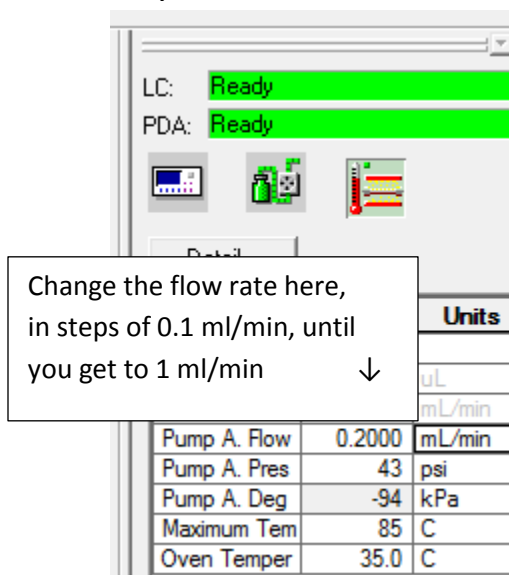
LC: Ready
PDA: Ready

Detail

Change the flow rate here, in steps of 0.1 ml/min, until you get to 1 ml/min ↓

| | | Units |
|---|---|---|
| | | uL |
| | | mL/min |
| Pump A. Flow | 0.2000 | mL/min |
| Pump A. Pres | 43 | psi |
| Pump A. Deg | -94 | kPa |
| Maximum Tem | 85 | C |
| Oven Temper | 35.0 | C |